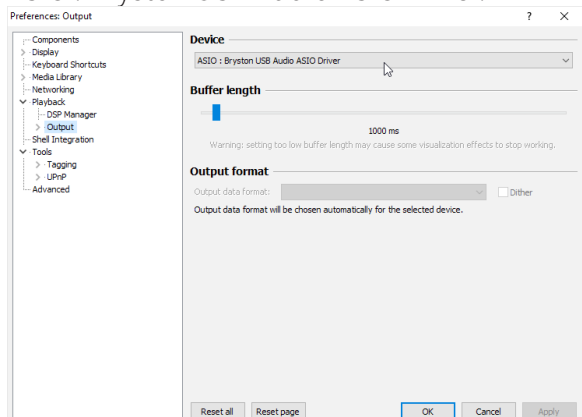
Preferences: Output

?

Components
Display
Keyboard Shortcuts
Media Library
Networking
Playback
DSP Manager
Output
Shell Integration
Tools
Tagging
UPnP
Advanced

Device

ASIO : Bryston USB Audio ASIO Driver

Buffer length

1000 ms

Warning: setting too low buffer length may cause some visualization effects to stop working.

Output format

Output data format:

Dither

Output data format will be chosen automatically for the selected device.

Reset all
Reset page
OK
Cancel
Apply